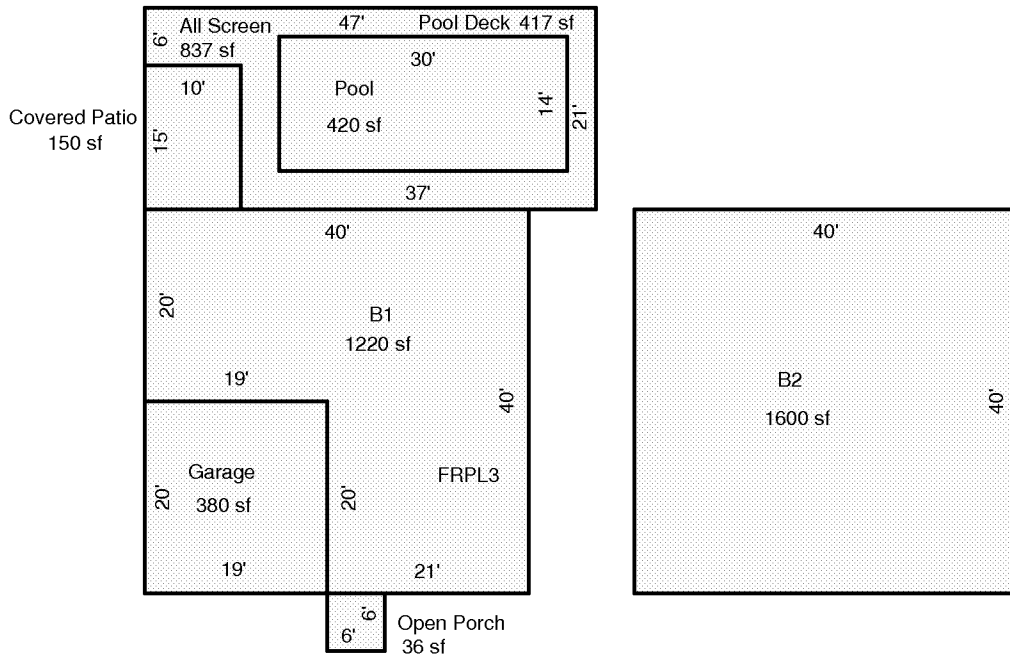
All Screen
837 sf
6'
47'
Pool Deck 417 sf
30'
Pool
420 sf
14'
21'
10'
Covered Patio
150 sf
15'
37'
40'
20'
B1
1220 sf
19'
40'
Garage
380 sf
20'
20'
FRPL3
19'
21'
6'
6'
Open Porch
36 sf
40'
B2
1600 sf
40'